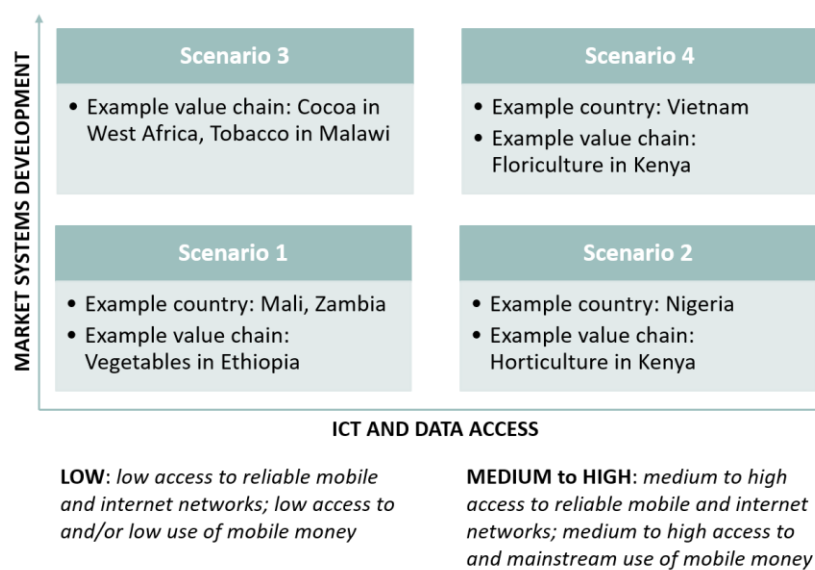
MARKET SYSTEMS DEVELOPMENT

Scenario 3

• Example value chain: Cocoa in West Africa, Tobacco in Malawi

Scenario 4

• Example country: Vietnam
• Example value chain: Floriculture in Kenya

Scenario 1

• Example country: Mali, Zambia
• Example value chain: Vegetables in Ethiopia

Scenario 2

• Example country: Nigeria
• Example value chain: Horticulture in Kenya

ICT AND DATA ACCESS

**LOW**: *low access to reliable mobile and internet networks; low access to and/or low use of mobile money*

**MEDIUM to HIGH**: *medium to high access to reliable mobile and internet networks; medium to high access to and mainstream use of mobile money*